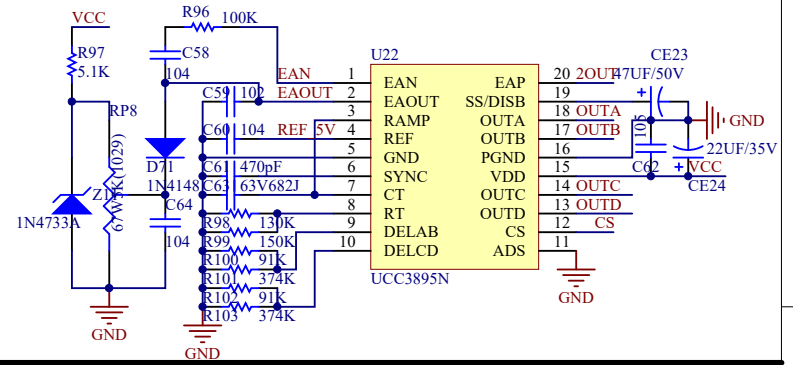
VCC
R97
5.1K
R96 100K
C58
104
EAN
EAOUT
C59 102
RP8
(1029)
67W1K
D71
1N4148
C60 104
REF 5V
C61 470pF
C63 63V682J
Z1
1N4733A
C64
104
R98 130K
R99 150K
R100 91K
R101 374K
R102 91K
R103 374K
GND
GND
U22
| 1 | EAN | EAP | 20 |
|---|---|---|---|
| 2 | EAOUT | SS/DISB | 19 |
| 3 | RAMP | OUTA | 18 |
| 4 | REF | OUTB | 17 |
| 5 | GND | PGND | 16 |
| 6 | SYNC | VDD | 15 |
| 7 | CT | OUTC | 14 |
| 8 | RT | OUTD | 13 |
| 9 | DELAB | CS | 12 |
| 10 | DELCD | ADS | 11 |
UCC3895N
2OUT
OUTA
OUTB
OUTC
OUTD
CS
GND
CE23
47UF/50V
105
C62
GND
22UF/35V
VCC
CE24